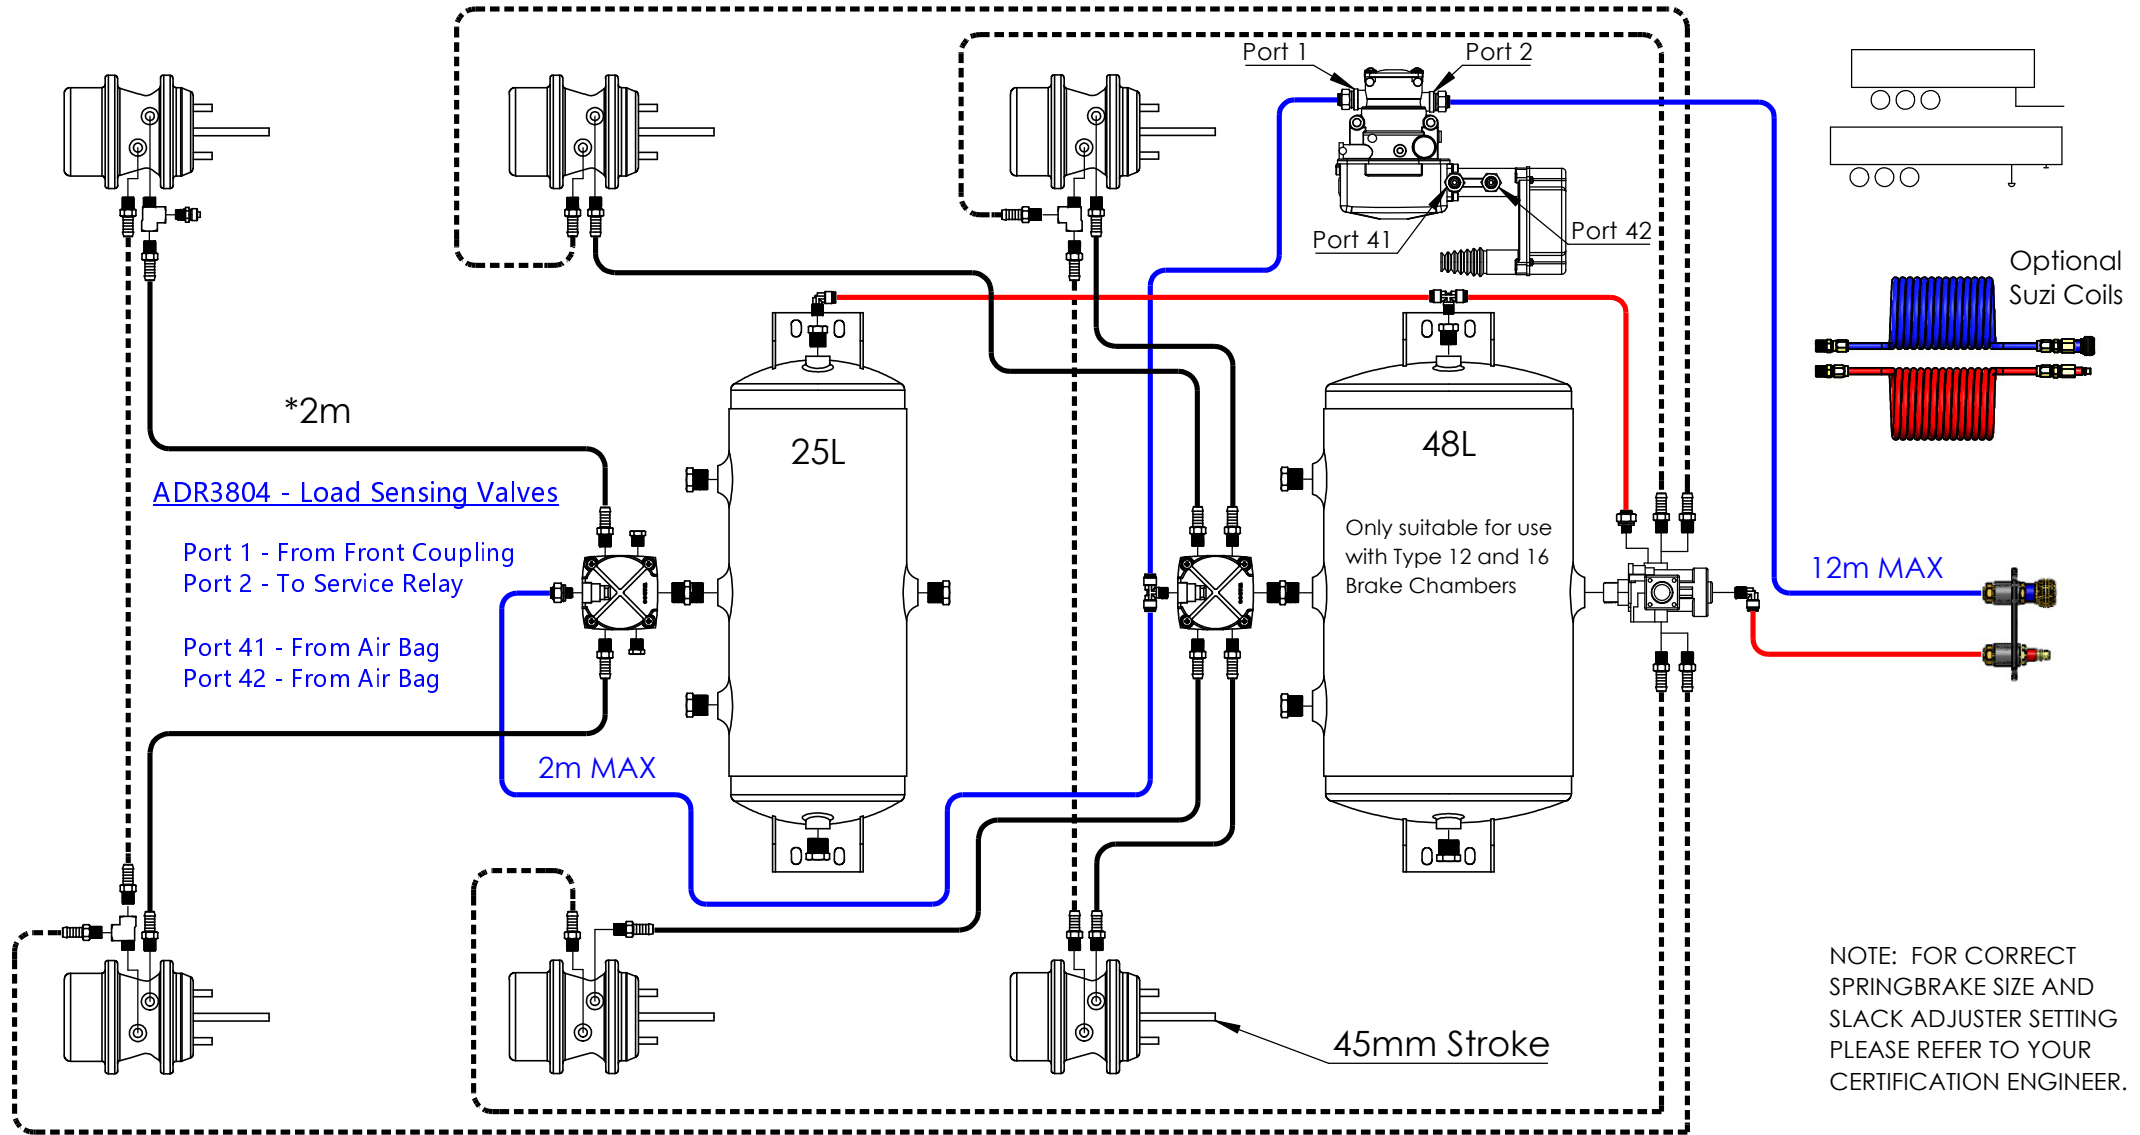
Port 1
Port 2
Port 41
Port 42

Optional Suzi Coils

*2m

ADR3804 - Load Sensing Valves

Port 1 - From Front Coupling
Port 2 - To Service Relay

Port 41 - From Air Bag
Port 42 - From Air Bag

25L

48L

Only suitable for use with Type 12 and 16 Brake Chambers

12m MAX

2m MAX

45mm Stroke

NOTE: FOR CORRECT SPRINGBRAKE SIZE AND SLACK ADJUSTER SETTING PLEASE REFER TO YOUR CERTIFICATION ENGINEER.